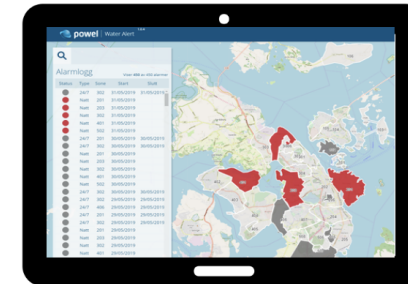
powel | Water Alert

Alarmlogg

| Status | Type | Sone | Start | Slutt |
|---|---|---|---|---|
| | 24/7 | 302 | 31/05/2019 | 31/05/2019 |
| | Natt | 201 | 31/05/2019 | |
| | Natt | 203 | 31/05/2019 | |
| | Natt | 302 | 31/05/2019 | |
| | Natt | 401 | 31/05/2019 | |
| | Natt | 302 | 31/05/2019 | |
| | 24/7 | 302 | 30/05/2019 | 30/05/2019 |
| | Natt | 201 | 30/05/2019 | 30/05/2019 |
| | Natt | 203 | 30/05/2019 | |
| | Natt | 302 | 30/05/2019 | 30/05/2019 |
| | Natt | 401 | 30/05/2019 | 30/05/2019 |
| | Natt | 302 | 30/05/2019 | 30/05/2019 |
| | 24/7 | 302 | 30/05/2019 | 30/05/2019 |
| | 24/7 | 406 | 29/05/2019 | 30/05/2019 |
| | Natt | 201 | 29/05/2019 | 29/05/2019 |
| | Natt | 203 | 29/05/2019 | 29/05/2019 |
| | Natt | 302 | 29/05/2019 | 29/05/2019 |
| | Natt | 401 | 29/05/2019 | 29/05/2019 |